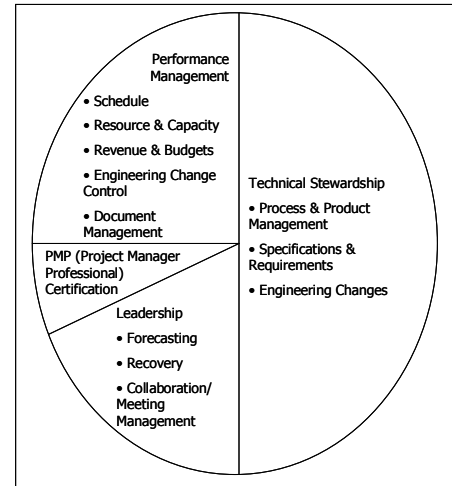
Performance Management

• Schedule
• Resource & Capacity
• Revenue & Budgets
• Engineering Change Control
• Document Management

PMP (Project Manager Professional) Certification

Leadership

• Forecasting
• Recovery
• Collaboration/ Meeting Management

Technical Stewardship

• Process & Product Management
• Specifications & Requirements
• Engineering Changes